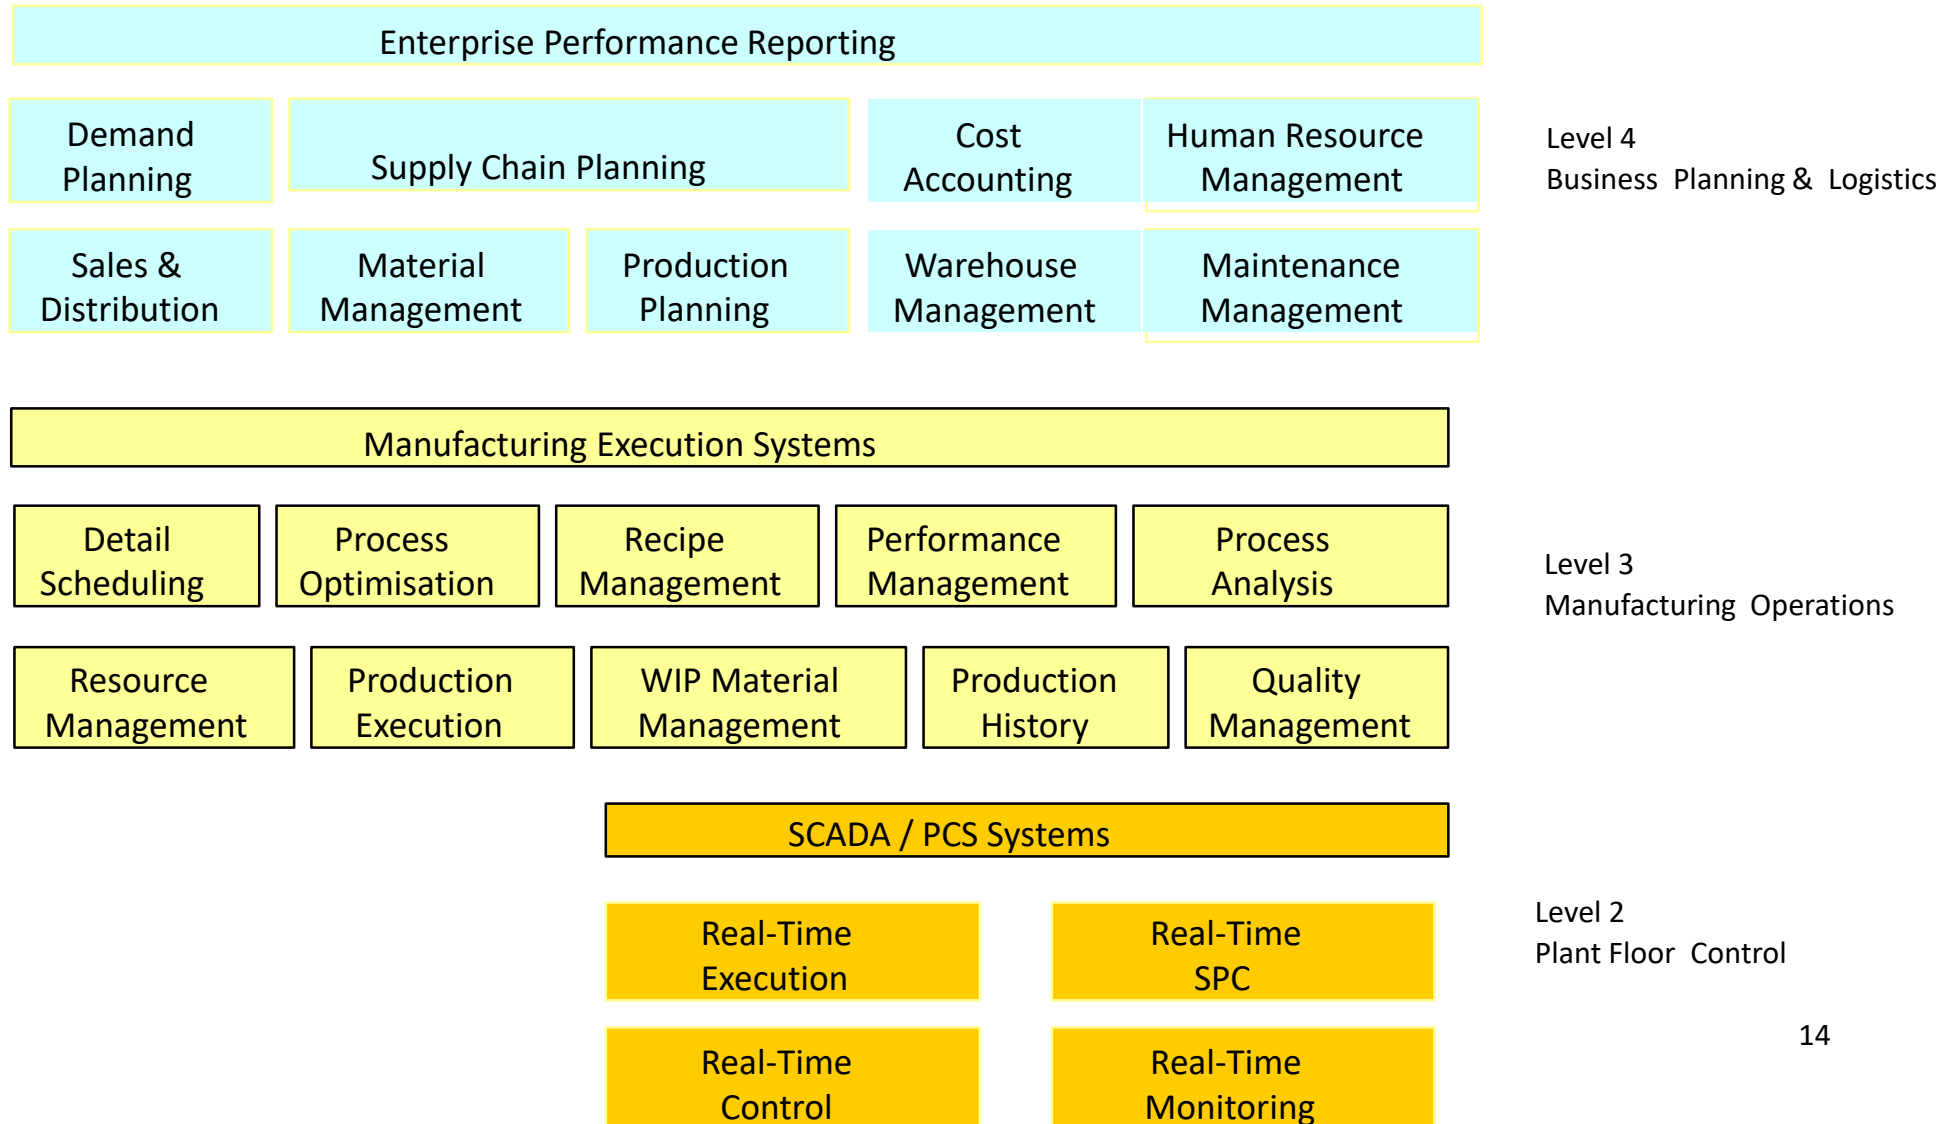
Enterprise Performance Reporting

Demand Planning

Supply Chain Planning

Cost Accounting

Human Resource Management

Level 4
Business Planning & Logistics

Sales & Distribution

Material Management

Production Planning

Warehouse Management

Maintenance Management

Manufacturing Execution Systems

Detail Scheduling

Process Optimisation

Recipe Management

Performance Management

Process Analysis

Level 3
Manufacturing Operations

Resource Management

Production Execution

WIP Material Management

Production History

Quality Management

SCADA / PCS Systems

Real-Time Execution

Real-Time SPC

Level 2
Plant Floor Control

Real-Time Control

Real-Time Monitoring

14